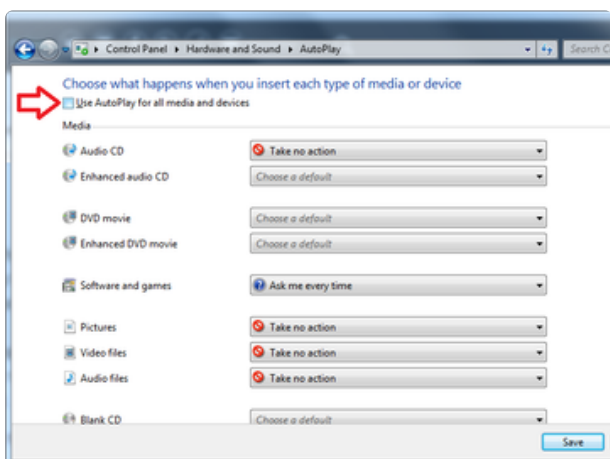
▸ Control Panel ▸ Hardware and Sound ▸ AutoPlay

Search C

Choose what happens when you insert each type of media or device

Use AutoPlay for all media and devices

Media

Audio CD | Take no action

Enhanced audio CD | Choose a default

DVD movie | Choose a default

Enhanced DVD movie | Choose a default

Software and games | Ask me every time

Pictures | Take no action

Video files | Take no action

Audio files | Take no action

Blank CD | Choose a default

Save